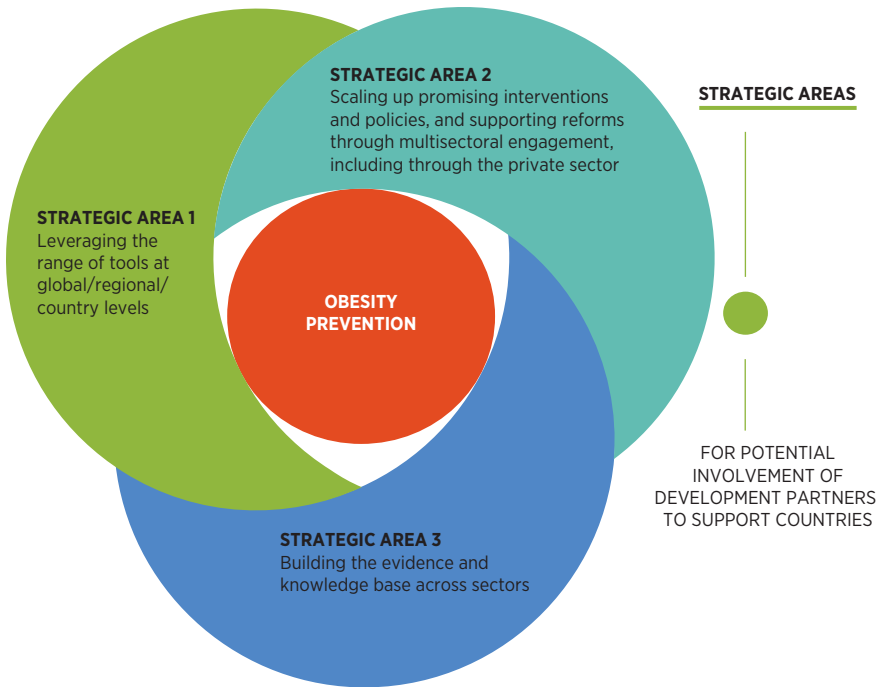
STRATEGIC AREA 2
Scaling up promising interventions and policies, and supporting reforms through multisectoral engagement, including through the private sector

STRATEGIC AREA 1
Leveraging the range of tools at global/regional/country levels

OBESITY PREVENTION

STRATEGIC AREA 3
Building the evidence and knowledge base across sectors

STRATEGIC AREAS

FOR POTENTIAL INVOLVEMENT OF DEVELOPMENT PARTNERS TO SUPPORT COUNTRIES